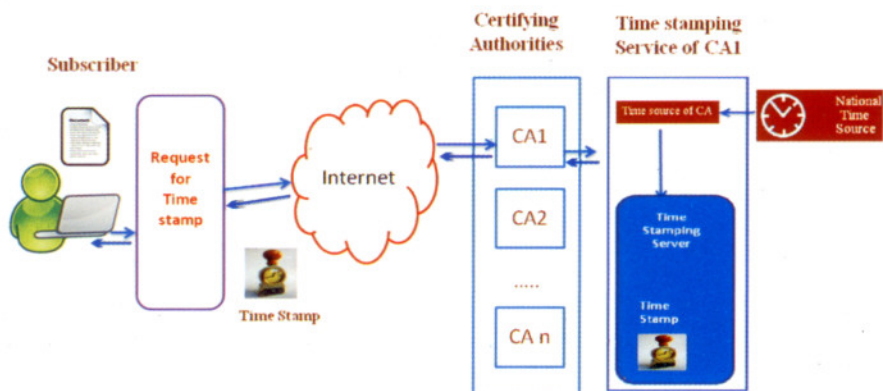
Subscriber

Request for Time stamp

Time Stamp

Internet

Certifying Authorities

CA1

CA2

.....

CA n

Time stamping Service of CA1

Time source of CA

Time Stamping Server

Time Stamp

National Time Source